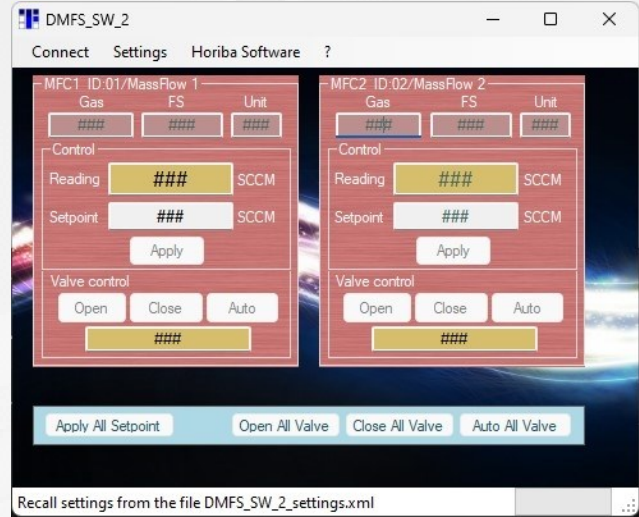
DMFS_SW_2

Connect Settings Horiba Software ?

MFC1 ID:01/MassFlow 1
Gas FS Unit
### ### ###
Control
Reading ### SCCM
Setpoint ### SCCM
Apply
Valve control
Open Close Auto
###

MFC2 ID:02/MassFlow 2
Gas FS Unit
### ### ###
Control
Reading ### SCCM
Setpoint ### SCCM
Apply
Valve control
Open Close Auto
###

Apply All Setpoint Open All Valve Close All Valve Auto All Valve

Recall settings from the file DMFS_SW_2_settings.xml